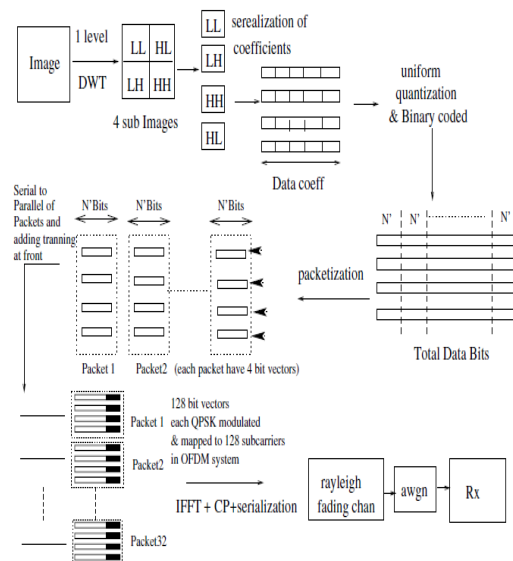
Image

1 level

DWT

| LL | HL |
|---|---|
| LH | HH |

4 sub Images

LL

LH

HH

HL

serealization of coefficients

Data coeff

uniform quantization & Binary coded

Serial to Parallel of Packets and adding tranning at front

N'Bits

N'Bits

N'Bits

N'

N'

N'

packetization

Packet 1

Packet2

(each packet have 4 bit vectors)

Total Data Bits

Packet 1

Packet2

Packet32

128 bit vectors each QPSK modulated & mapped to 128 subcarriers in OFDM system

IFFT + CP+serialization

rayleigh fading chan

awgn

Rx